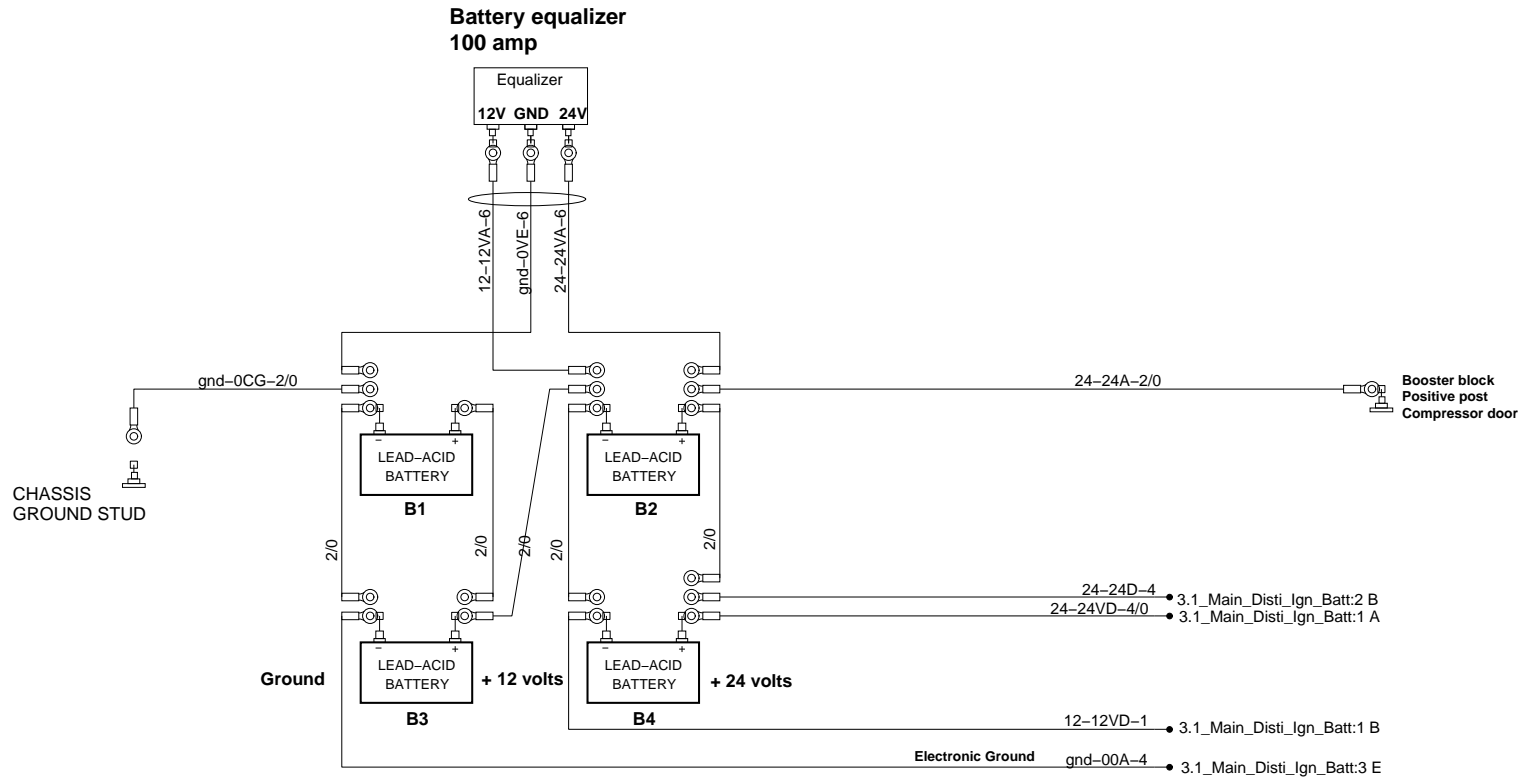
Battery equalizer
100 amp

Equalizer
12V GND 24V

12–12VA–6
gnd–0VE–6
24–24VA–6

gnd–0CG–2/0

24–24A–2/0

Booster block
Positive post
Compressor door

CHASSIS
GROUND STUD

LEAD–ACID
BATTERY
B1

LEAD–ACID
BATTERY
B2

2/0
2/0
2/0
2/0
2/0

24–24D–4
3.1_Main_Disti_Ign_Batt:2 B
24–24VD–4/0
3.1_Main_Disti_Ign_Batt:1 A

Ground

LEAD–ACID
BATTERY
B3

+ 12 volts

LEAD–ACID
BATTERY
B4

+ 24 volts

12–12VD–1
3.1_Main_Disti_Ign_Batt:1 B

Electronic Ground
gnd–00A–4
3.1_Main_Disti_Ign_Batt:3 E